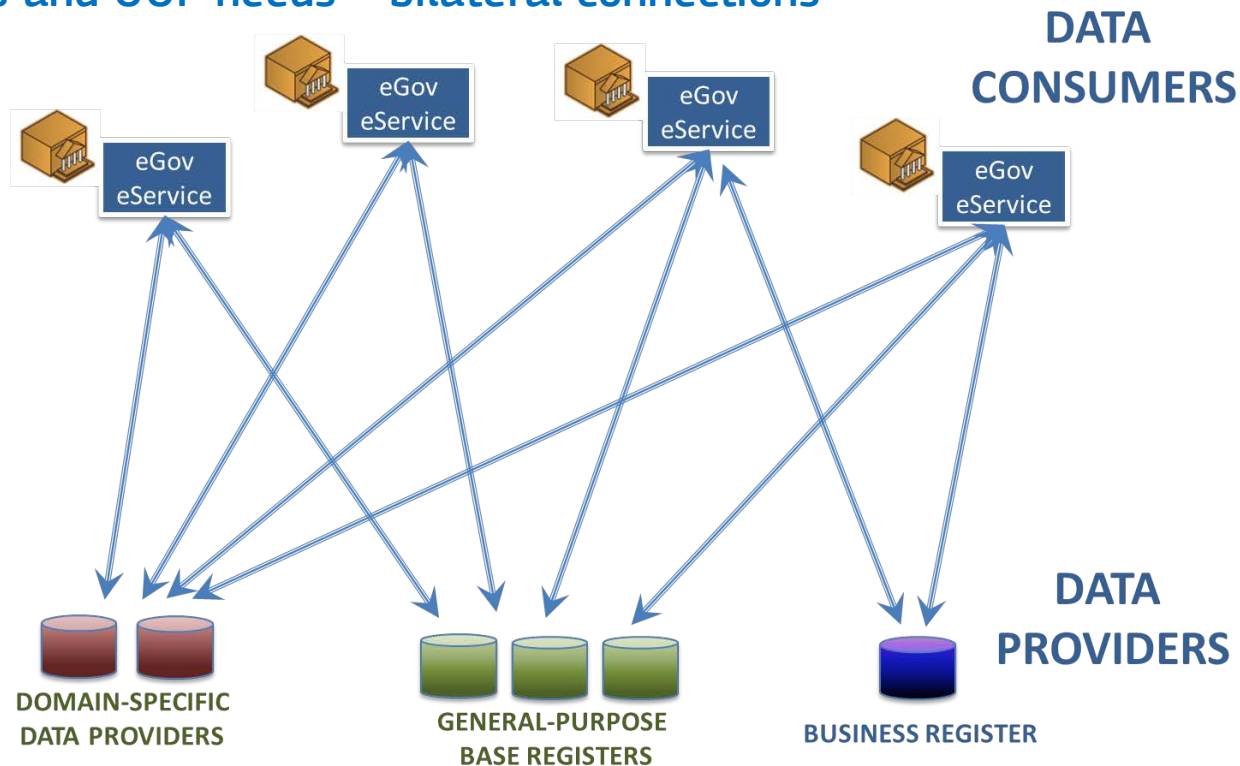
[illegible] and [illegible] needs – bilateral connections

DATA CONSUMERS

eGov eService

eGov eService

eGov eService

eGov eService

DATA PROVIDERS

DOMAIN-SPECIFIC DATA PROVIDERS

GENERAL-PURPOSE BASE REGISTERS

BUSINESS REGISTER